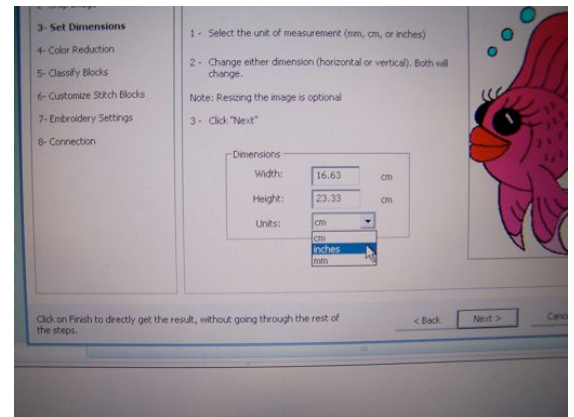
3- Set Dimensions
4- Color Reduction
5- Classify Blocks
6- Customize Stitch Blocks
7- Embroidery Settings
8- Connection

1 - Select the unit of measurement (mm, cm, or inches)

2 - Change either dimension (horizontal or vertical). Both will change.

Note: Resizing the image is optional

3 - Click "Next"

Dimensions
Width: 16.63 cm
Height: 23.33 cm
Units: cm
cm
inches
mm

Click on Finish to directly get the result, without going through the rest of the steps.

< Back
Next >
Canc